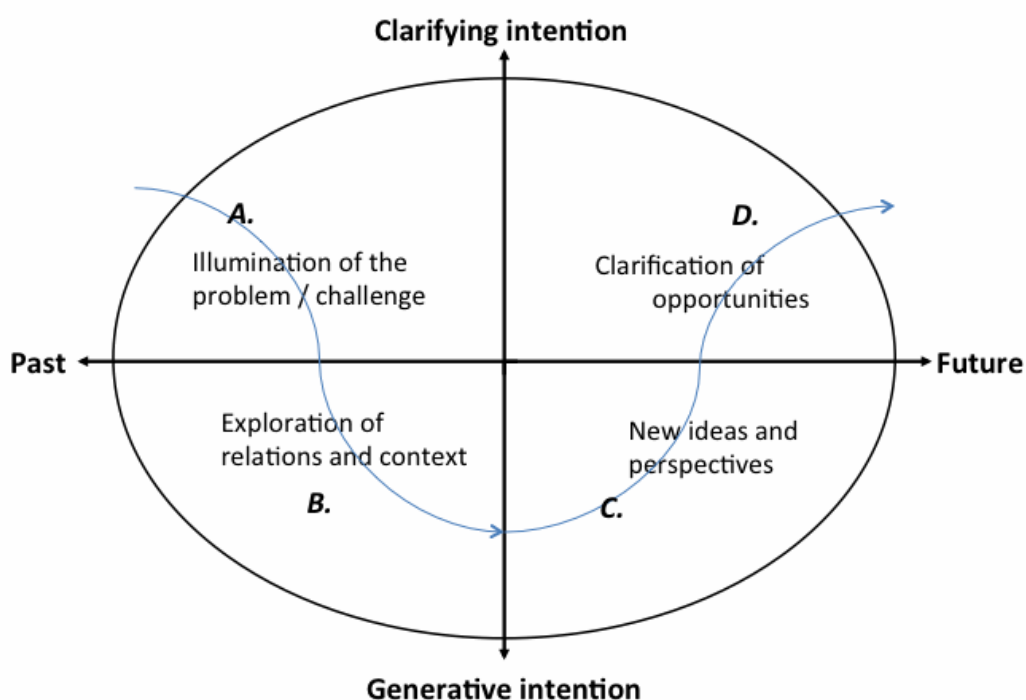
Clarifying intention

A.

Illumination of the problem / challenge

D.

Clarification of opportunities

Past

Future

Exploration of relations and context

B.

New ideas and perspectives

C.

Generative intention